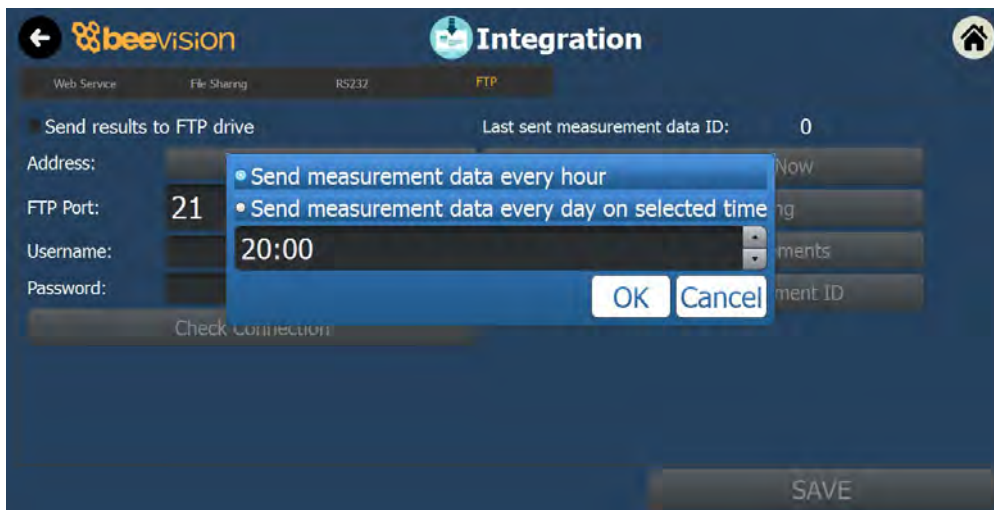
beevision

Integration

Web Service File Sharing RS232 FTP

Send results to FTP drive

Last sent measurement data ID: 0

Address:

FTP Port: 21

Username:

Password:

Check Connection

Now

ng

ments

ment ID

Send measurement data every hour

Send measurement data every day on selected time

20:00

OK Cancel

SAVE